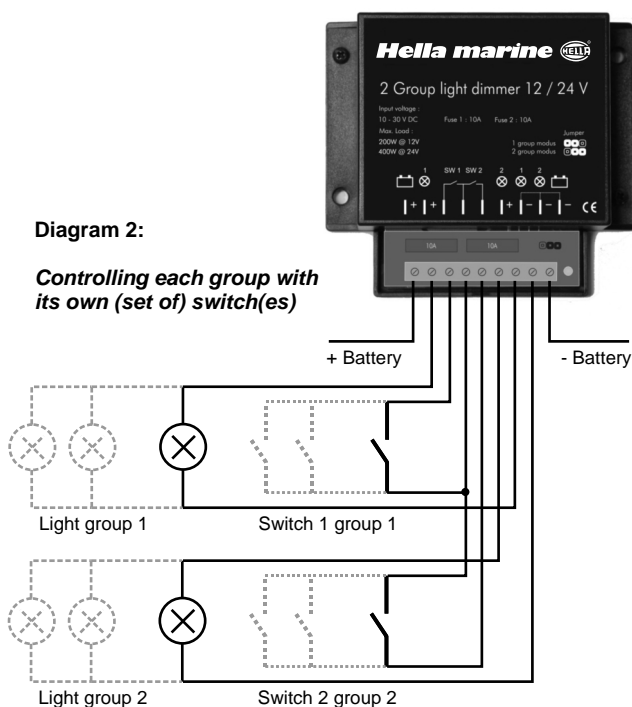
Hella marine HELLA

2 Group light dimmer 12 / 24 V

Input voltage : 10 - 30 V DC
Max. Load :
200W @ 12V
400W @ 24V

Fuse 1 : 10A
Fuse 2 : 10A

Jumper
1 group modus
2 group modus

1 SW 1 SW 2 2 1 2

+ + + - - - CE

10A 10A

Diagram 2:

Controlling each group with its own (set of) switch(es)

+ Battery

- Battery

Light group 1

Switch 1 group 1

Light group 2

Switch 2 group 2